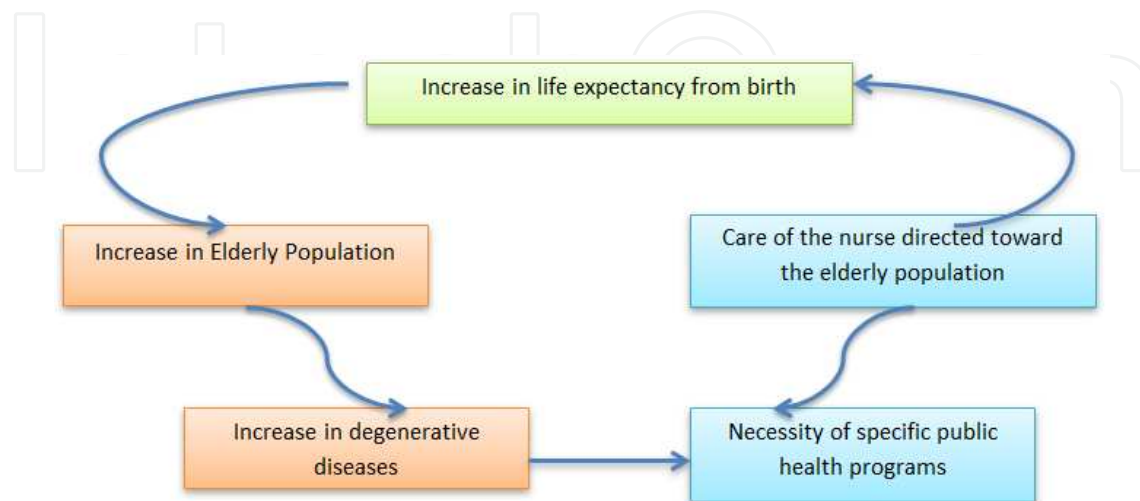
Increase in life expectancy from birth

Increase in Elderly Population

Care of the nurse directed toward the elderly population

Increase in degenerative diseases

Necessity of specific public health programs